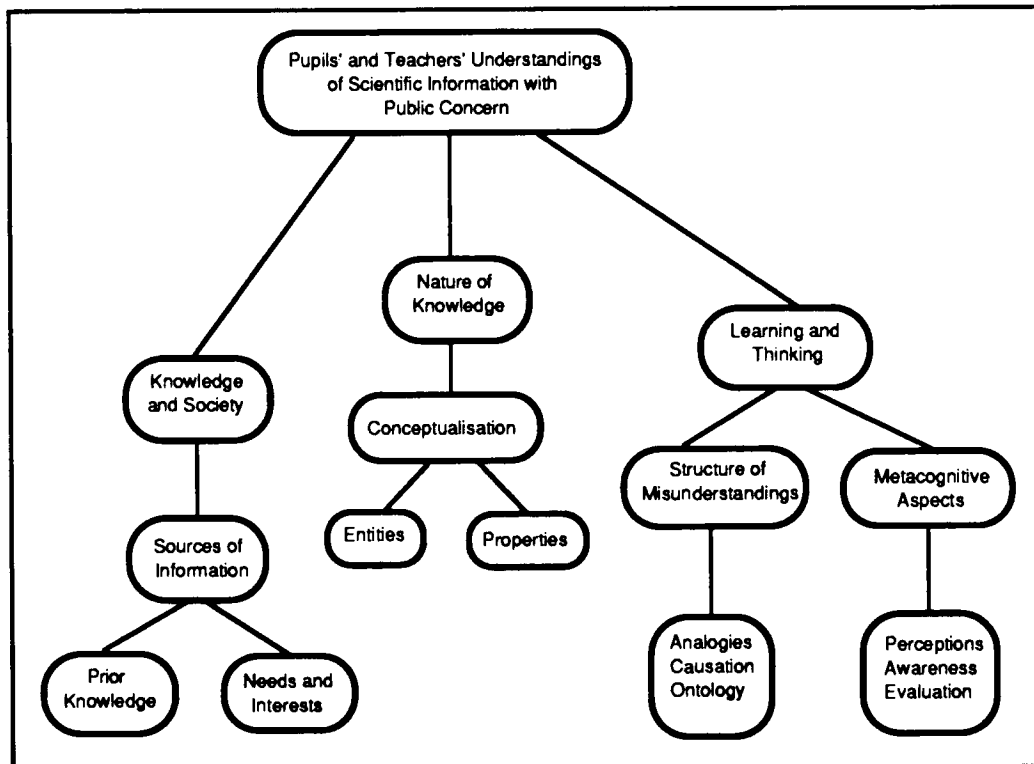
Pupils' and Teachers' Understandings of Scientific Information with Public Concern

Knowledge and Society

Nature of Knowledge

Learning and Thinking

Sources of Information

Prior Knowledge

Needs and Interests

Conceptualisation

Entities

Properties

Structure of Misunderstandings

Analogies Causation Ontology

Metacognitive Aspects

Perceptions Awareness Evaluation